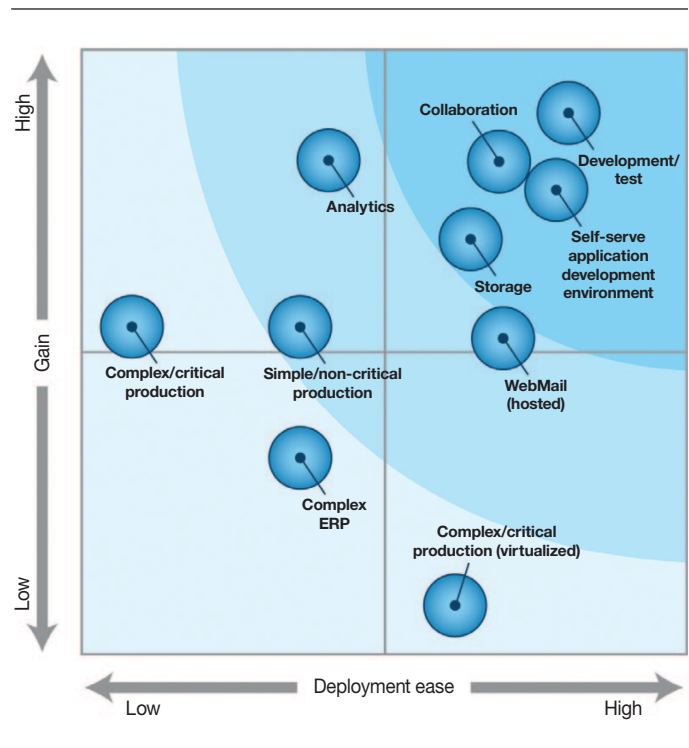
High

Gain

Low

Collaboration

Development/ test

Analytics

Self-serve application development environment

Storage

Complex/critical production

Simple/non-critical production

WebMail (hosted)

Complex ERP

Complex/critical production (virtualized)

Deployment ease

Low

High